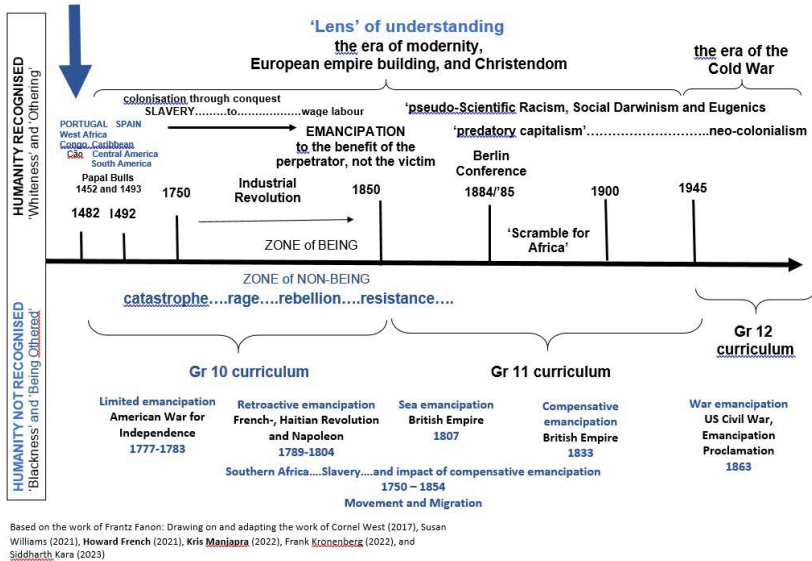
HUMANITY RECOGNISED
'Whiteness' and 'Othering'

'Lens' of understanding
the era of modernity,
European empire building, and Christendom

the era of the Cold War

colonisation through conquest
SLAVERY.........to..................wage labour

PORTUGAL SPAIN
West Africa
Congo, Caribbean
Cão Central America
South America

Papal Bulls
1452 and 1493

EMANCIPATION
to the benefit of the perpetrator, not the victim

'pseudo-Scientific Racism, Social Darwinism and Eugenics

'predatory capitalism'..............................neo-colonialism

Berlin Conference

Industrial Revolution

1482 1492 1750 1850 1884/'85 1900 1945

ZONE of BEING

'Scramble for Africa'

ZONE of NON-BEING
catastrophe....rage....rebellion....resistance....

HUMANITY NOT RECOGNISED
'Blackness' and 'Being Othered'

Gr 10 curriculum

Gr 11 curriculum

Gr 12 curriculum

Limited emancipation
American War for Independence
1777-1783

Retroactive emancipation
French-, Haitian Revolution and Napoleon
1789-1804

Sea emancipation
British Empire
1807

Compensative emancipation
British Empire
1833

War emancipation
US Civil War, Emancipation Proclamation
1863

Southern Africa....Slavery....and impact of compensative emancipation
1750 – 1854
Movement and Migration

Based on the work of Frantz Fanon: Drawing on and adapting the work of Cornel West (2017), Susan Williams (2021), Howard French (2021), Kris Manjapra (2022), Frank Kronenberg (2022), and Siddharth Kara (2023)